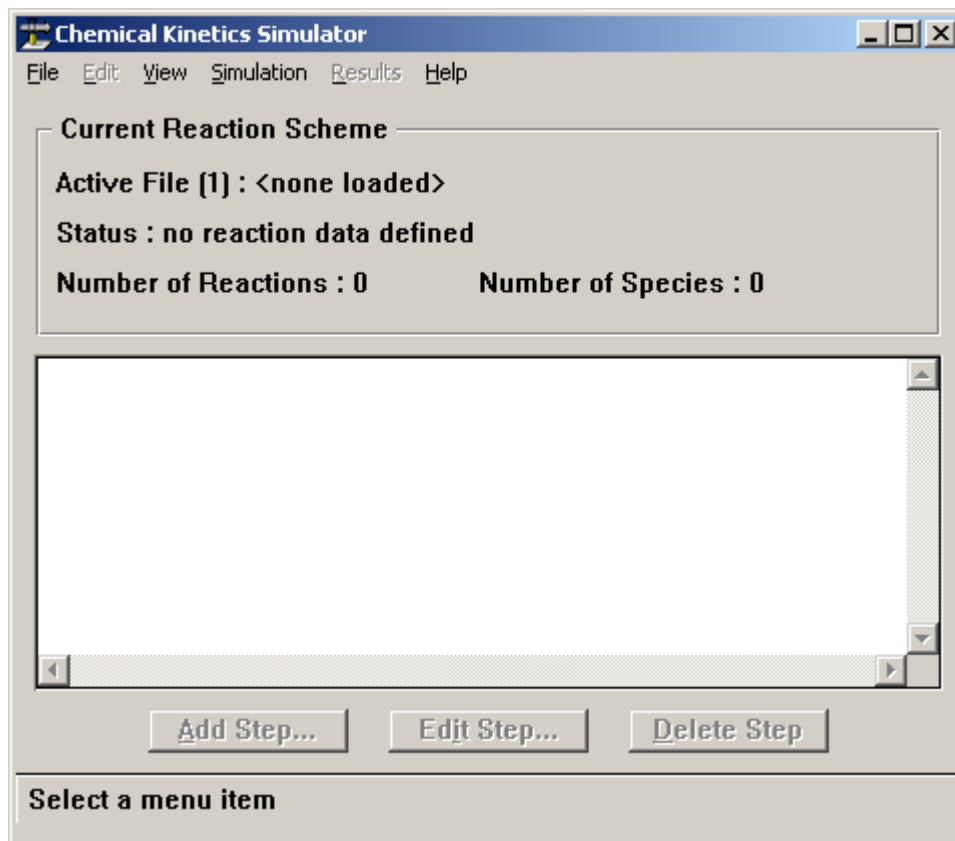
Chemical Kinetics Simulator

File Edit View Simulation Results Help

Current Reaction Scheme

Active File (1) : <none loaded>

Status : no reaction data defined

Number of Reactions : 0 Number of Species : 0

Add Step... Edit Step... Delete Step

Select a menu item